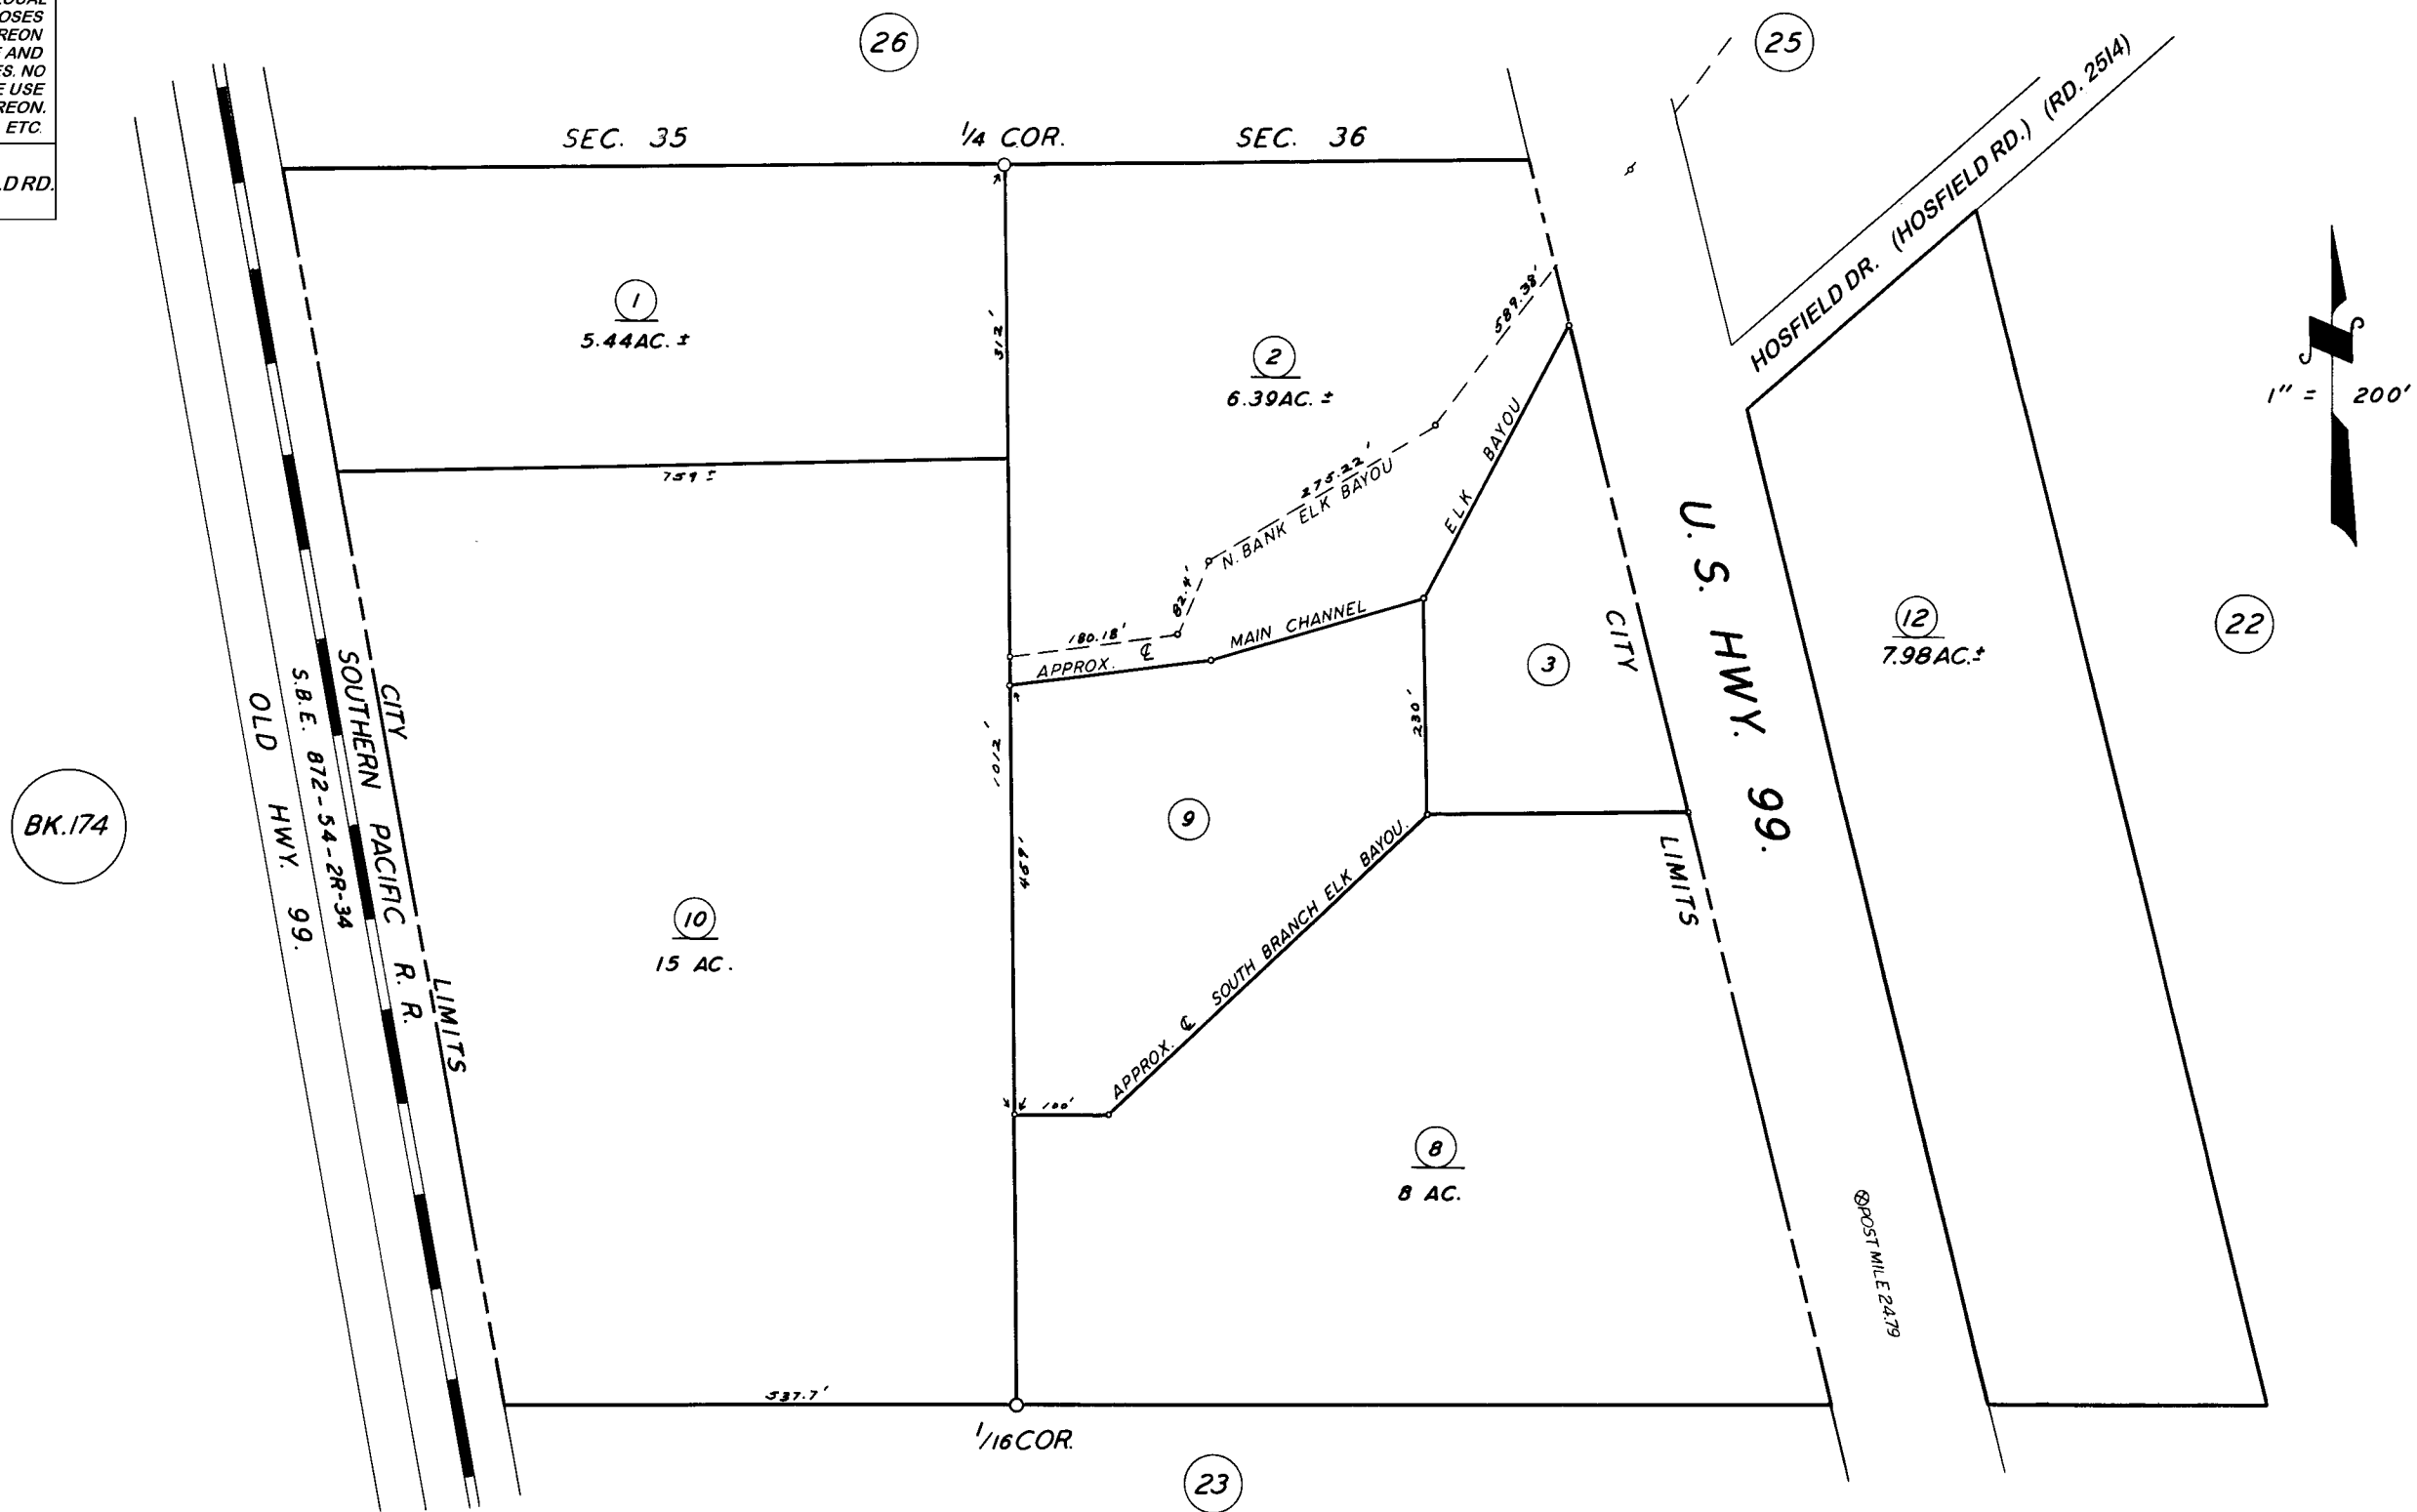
OSES
REON
AND
S. NO
USE
REON.
ETC.

D RD.

26

25

SEC. 35

1/4 COR.

SEC. 36

HOSFIELD DR. (HOSFIELD RD.) (RD. 2514)

1
5.44AC.±

2
6.39AC.±

312'

589.38'

759±

275.22'
N. BANK ELK BAYOU

ELK BAYOU

82.4'

180.18'

APPROX. ℄ MAIN CHANNEL

1" = 200'

U. S. HWY. 99.

CITY

LIMITS

12
7.98AC.±

22

3

230'

1012'

9

494'

CITY
SOUTHERN PACIFIC R. R.
S.B.E. 872-54-2R-34
OLD HWY. 99.

LIMITS

BK.174

10
15 AC.

APPROX. ℄ SOUTH BRANCH ELK BAYOU.

100'

8
8 AC.

⊗POST MILE 24.79

537.7'

1/16 COR.

23